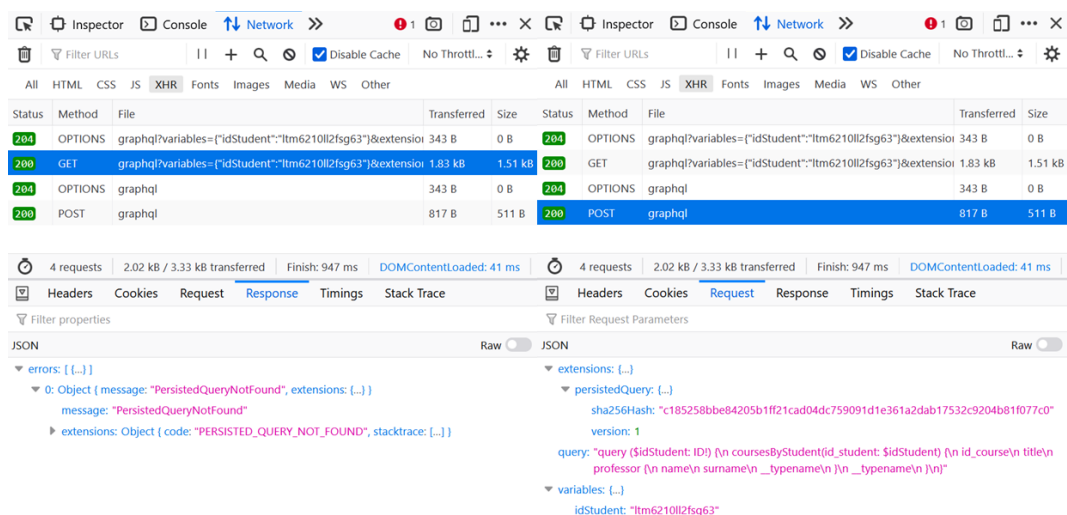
Inspector Console Network »  1 ••• ✕

Filter URLs  +  Disable Cache  No Throttl... ⌄

All HTML CSS JS XHR Fonts Images Media WS Other

| Status | Method | File | Transferred | Size |
|---|---|---|---|---|
| 204 | OPTIONS | graphql?variables={"idStudent":"ltm6210ll2fsg63"}&extensio | 343 B | 0 B |
| 200 | GET | graphql?variables={"idStudent":"ltm6210ll2fsg63"}&extensio | 1.83 kB | 1.51 kB |
| 204 | OPTIONS | graphql | 343 B | 0 B |
| 200 | POST | graphql | 817 B | 511 B |

4 requests | 2.02 kB / 3.33 kB transferred | Finish: 947 ms | DOMContentLoaded: 41 ms

Headers Cookies Request Response Timings Stack Trace

Filter properties

JSON Raw

errors: [ {...} ]
0: Object { message: "PersistedQueryNotFound", extensions: {...} }
message: "PersistedQueryNotFound"
extensions: Object { code: "PERSISTED_QUERY_NOT_FOUND", stacktrace: [...] }

Inspector Console Network »  1 ••• ✕

Filter URLs  +  Disable Cache  No Throttl... ⌄

All HTML CSS JS XHR Fonts Images Media WS Other

| Status | Method | File | Transferred | Size |
|---|---|---|---|---|
| 204 | OPTIONS | graphql?variables={"idStudent":"ltm6210ll2fsg63"}&extensio | 343 B | 0 B |
| 200 | GET | graphql?variables={"idStudent":"ltm6210ll2fsg63"}&extensio | 1.83 kB | 1.51 kB |
| 204 | OPTIONS | graphql | 343 B | 0 B |
| 200 | POST | graphql | 817 B | 511 B |

4 requests | 2.02 kB / 3.33 kB transferred | Finish: 947 ms | DOMContentLoaded: 41 ms

Headers Cookies Request Response Timings Stack Trace

Filter Request Parameters

JSON Raw

extensions: {...}
persistedQuery: {...}
sha256Hash: "c185258bbe84205b1ff21cad04dc759091d1e361a2dab17532c9204b81f077c0"
version: 1
query: "query ($idStudent: ID!) {\n coursesByStudent(id_student: $idStudent) {\n id_course\n title\n professor {\n name\n surname\n __typename\n }\n __typename\n }\n}"
variables: {...}
idStudent: "ltm6210ll2fsg63"